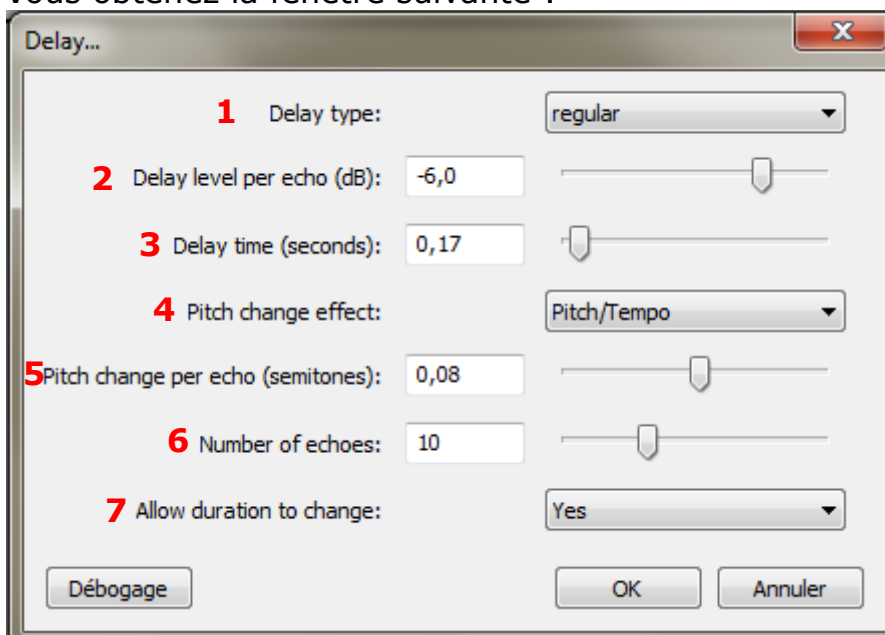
Vous obtenez la fenêtre suivante :

Delay...

1 Delay type: regular

2 Delay level per echo (dB): -6,0

3 Delay time (seconds): 0,17

4 Pitch change effect: Pitch/Tempo

5 Pitch change per echo (semitones): 0,08

6 Number of echoes: 10

7 Allow duration to change: Yes

Débogage

OK

Annuler